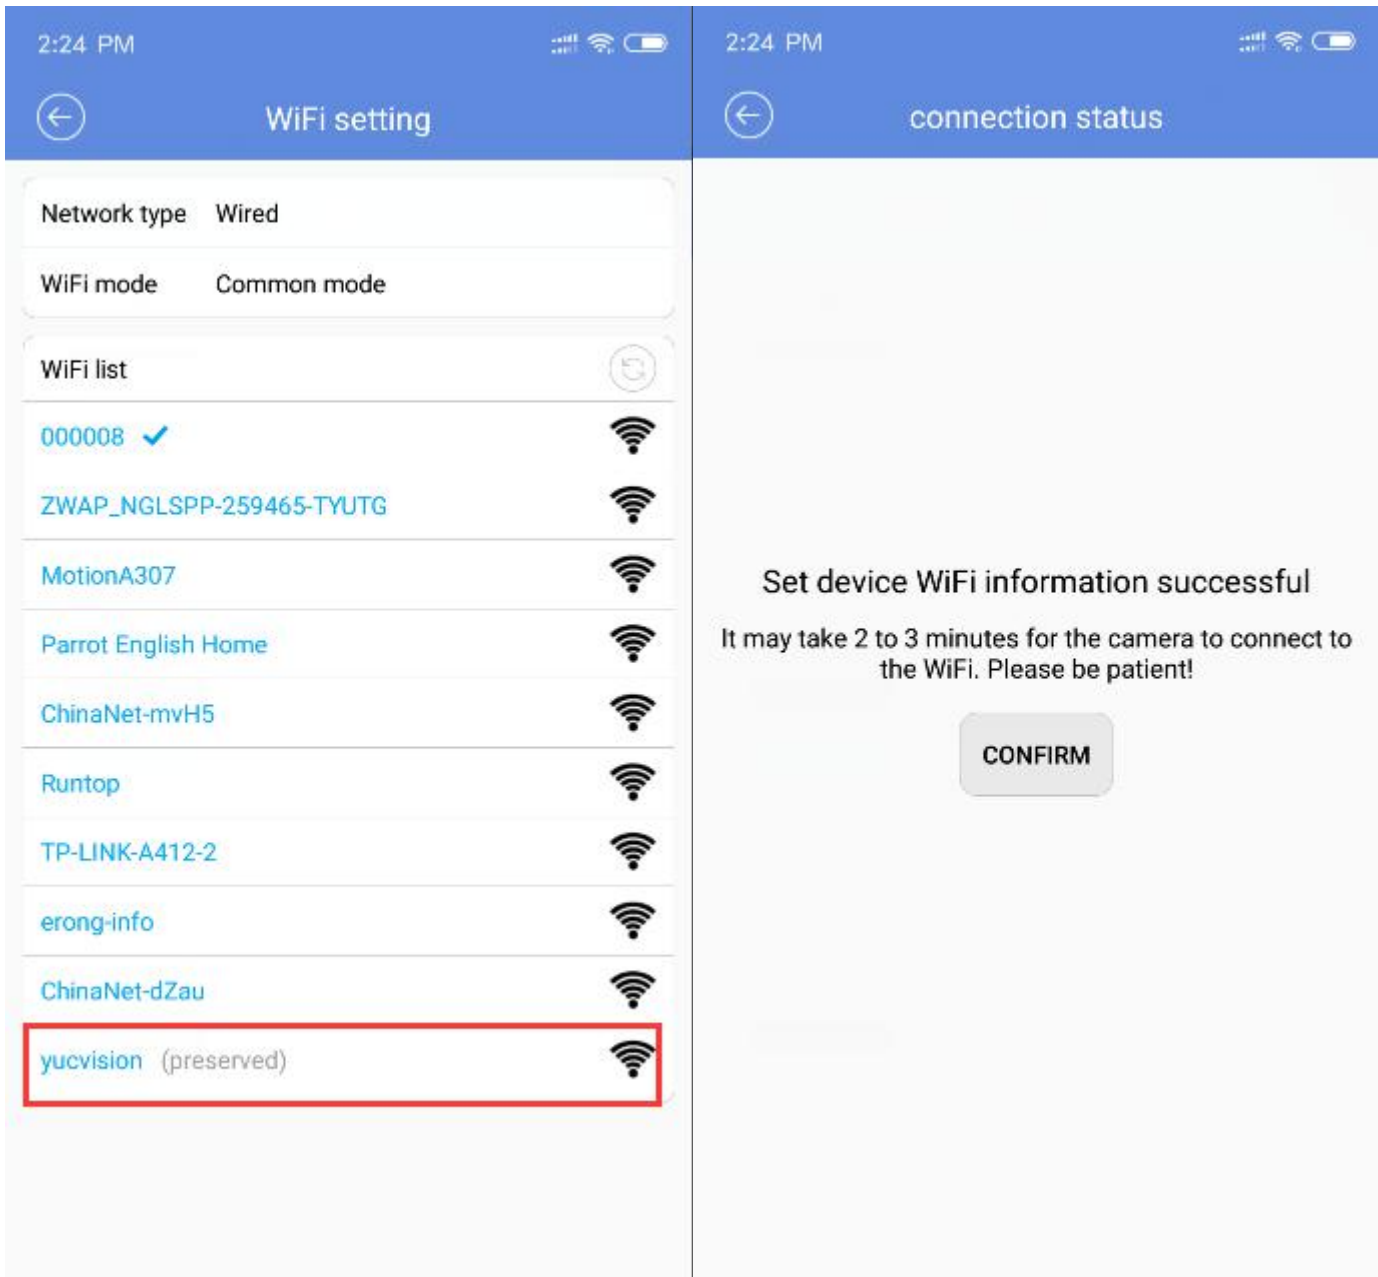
2:24 PM

WiFi setting

Network type Wired

WiFi mode Common mode

WiFi list

000008

ZWAP_NGLSPP-259465-TYUTG

MotionA307

Parrot English Home

ChinaNet-mvH5

Runtop

TP-LINK-A412-2

erong-info

ChinaNet-dZau

yucvision (preserved)

2:24 PM

connection status

Set device WiFi information successful

It may take 2 to 3 minutes for the camera to connect to the WiFi. Please be patient!

CONFIRM